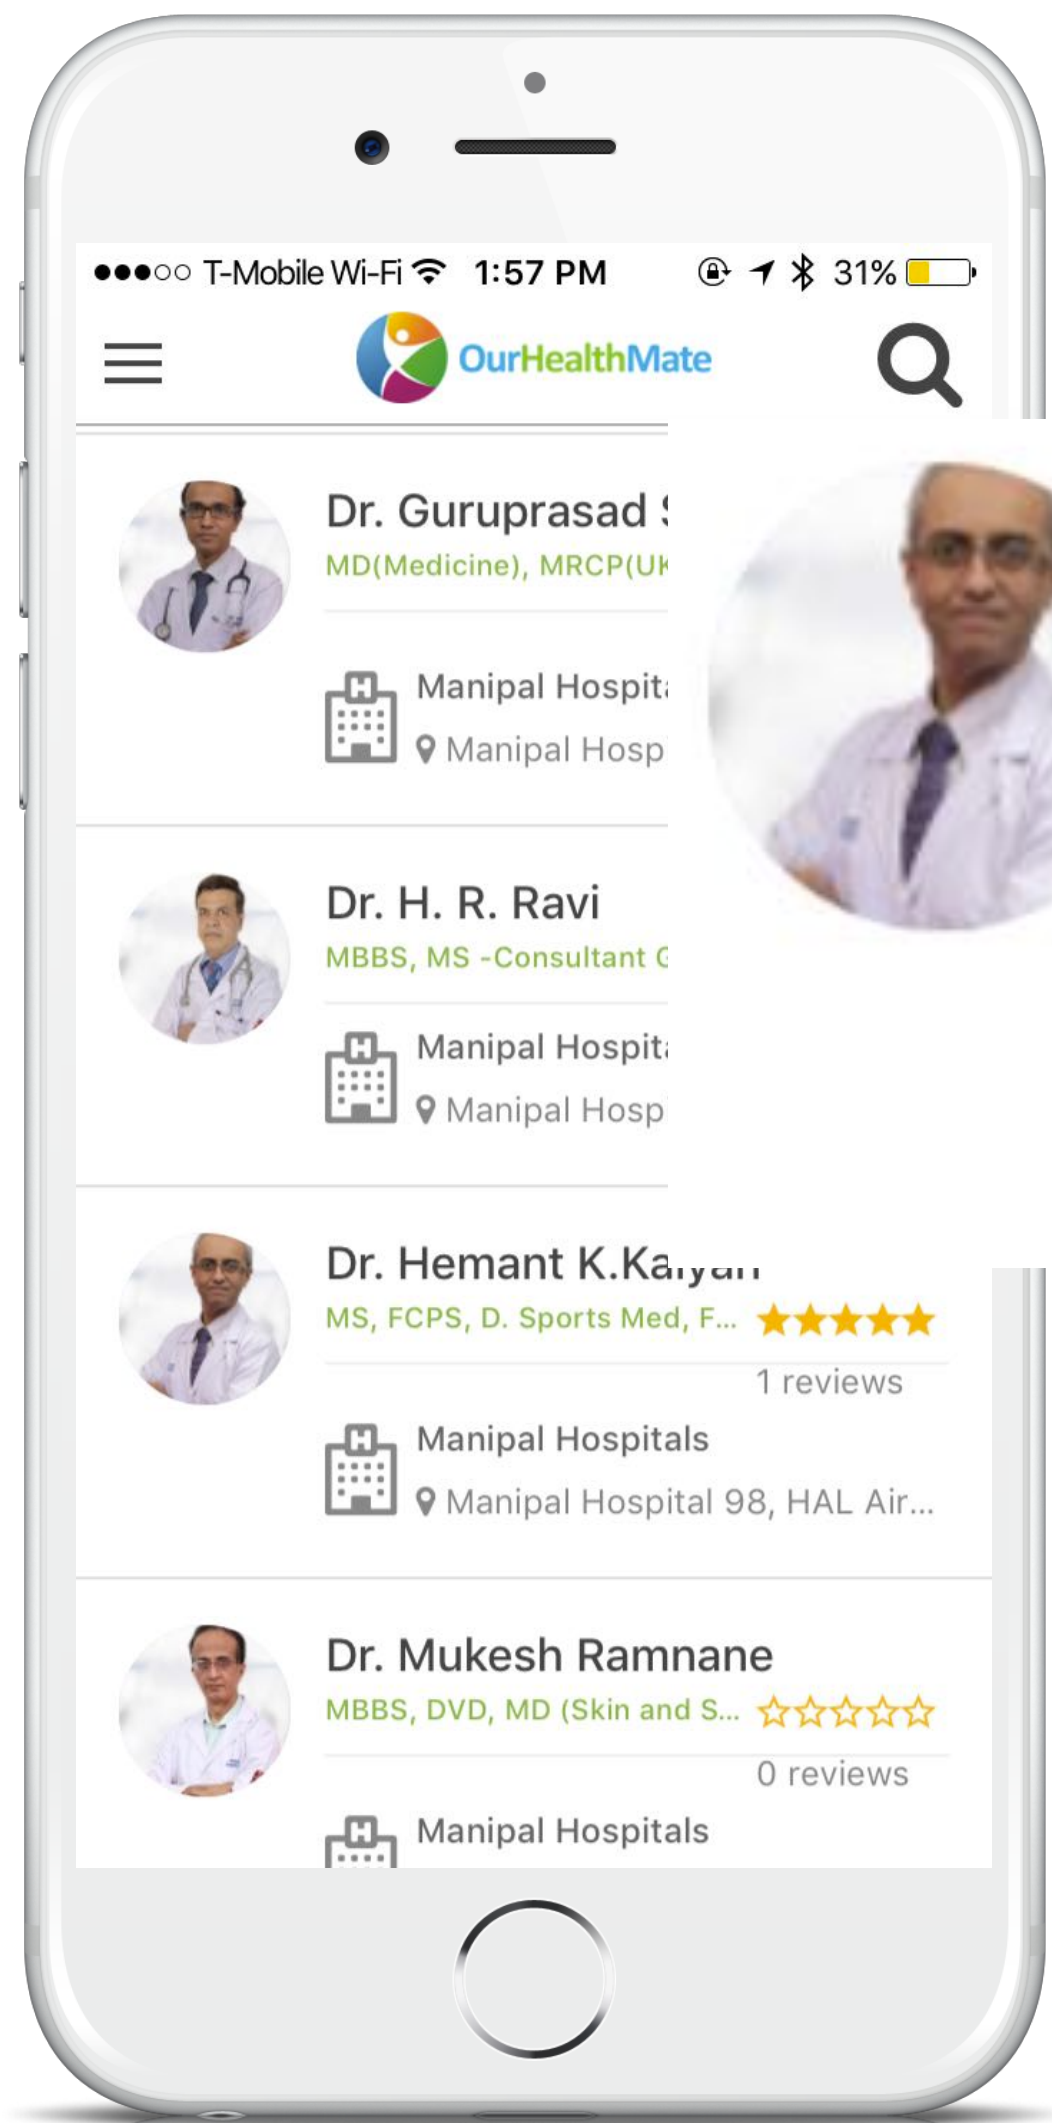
●●●○○ T-Mobile Wi-Fi 1:57 PM 31%

OurHealthMate

Dr. Guruprasad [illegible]
MD(Medicine), MRCP(U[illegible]

Manipal Hospit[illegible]
Manipal Hosp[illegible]

Dr. H. R. Ravi
MBBS, MS -Consultant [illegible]

Manipal Hospit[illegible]
Manipal Hosp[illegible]

Dr. Hemant K.Ka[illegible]
MS, FCPS, D. Sports Med, F...
1 reviews

Manipal Hospitals
Manipal Hospital 98, HAL Air...

Dr. Mukesh Ramnane
MBBS, DVD, MD (Skin and S...
0 reviews

Manipal Hospitals